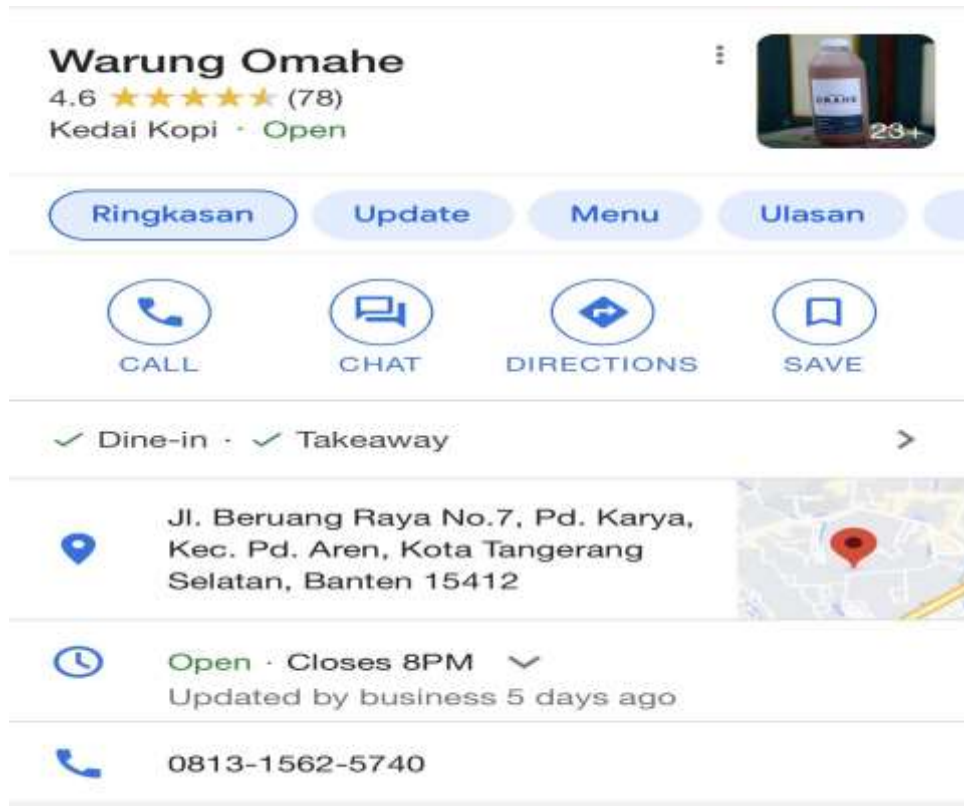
Warung Omahe
4.6 ★★★★★ (78)
Kedai Kopi · Open

OMAHE
23+

Ringkasan Update Menu Ulasan

CALL CHAT DIRECTIONS SAVE

✓ Dine-in · ✓ Takeaway >

Jl. Beruang Raya No.7, Pd. Karya, Kec. Pd. Aren, Kota Tangerang Selatan, Banten 15412

Open · Closes 8PM
Updated by business 5 days ago

0813-1562-5740